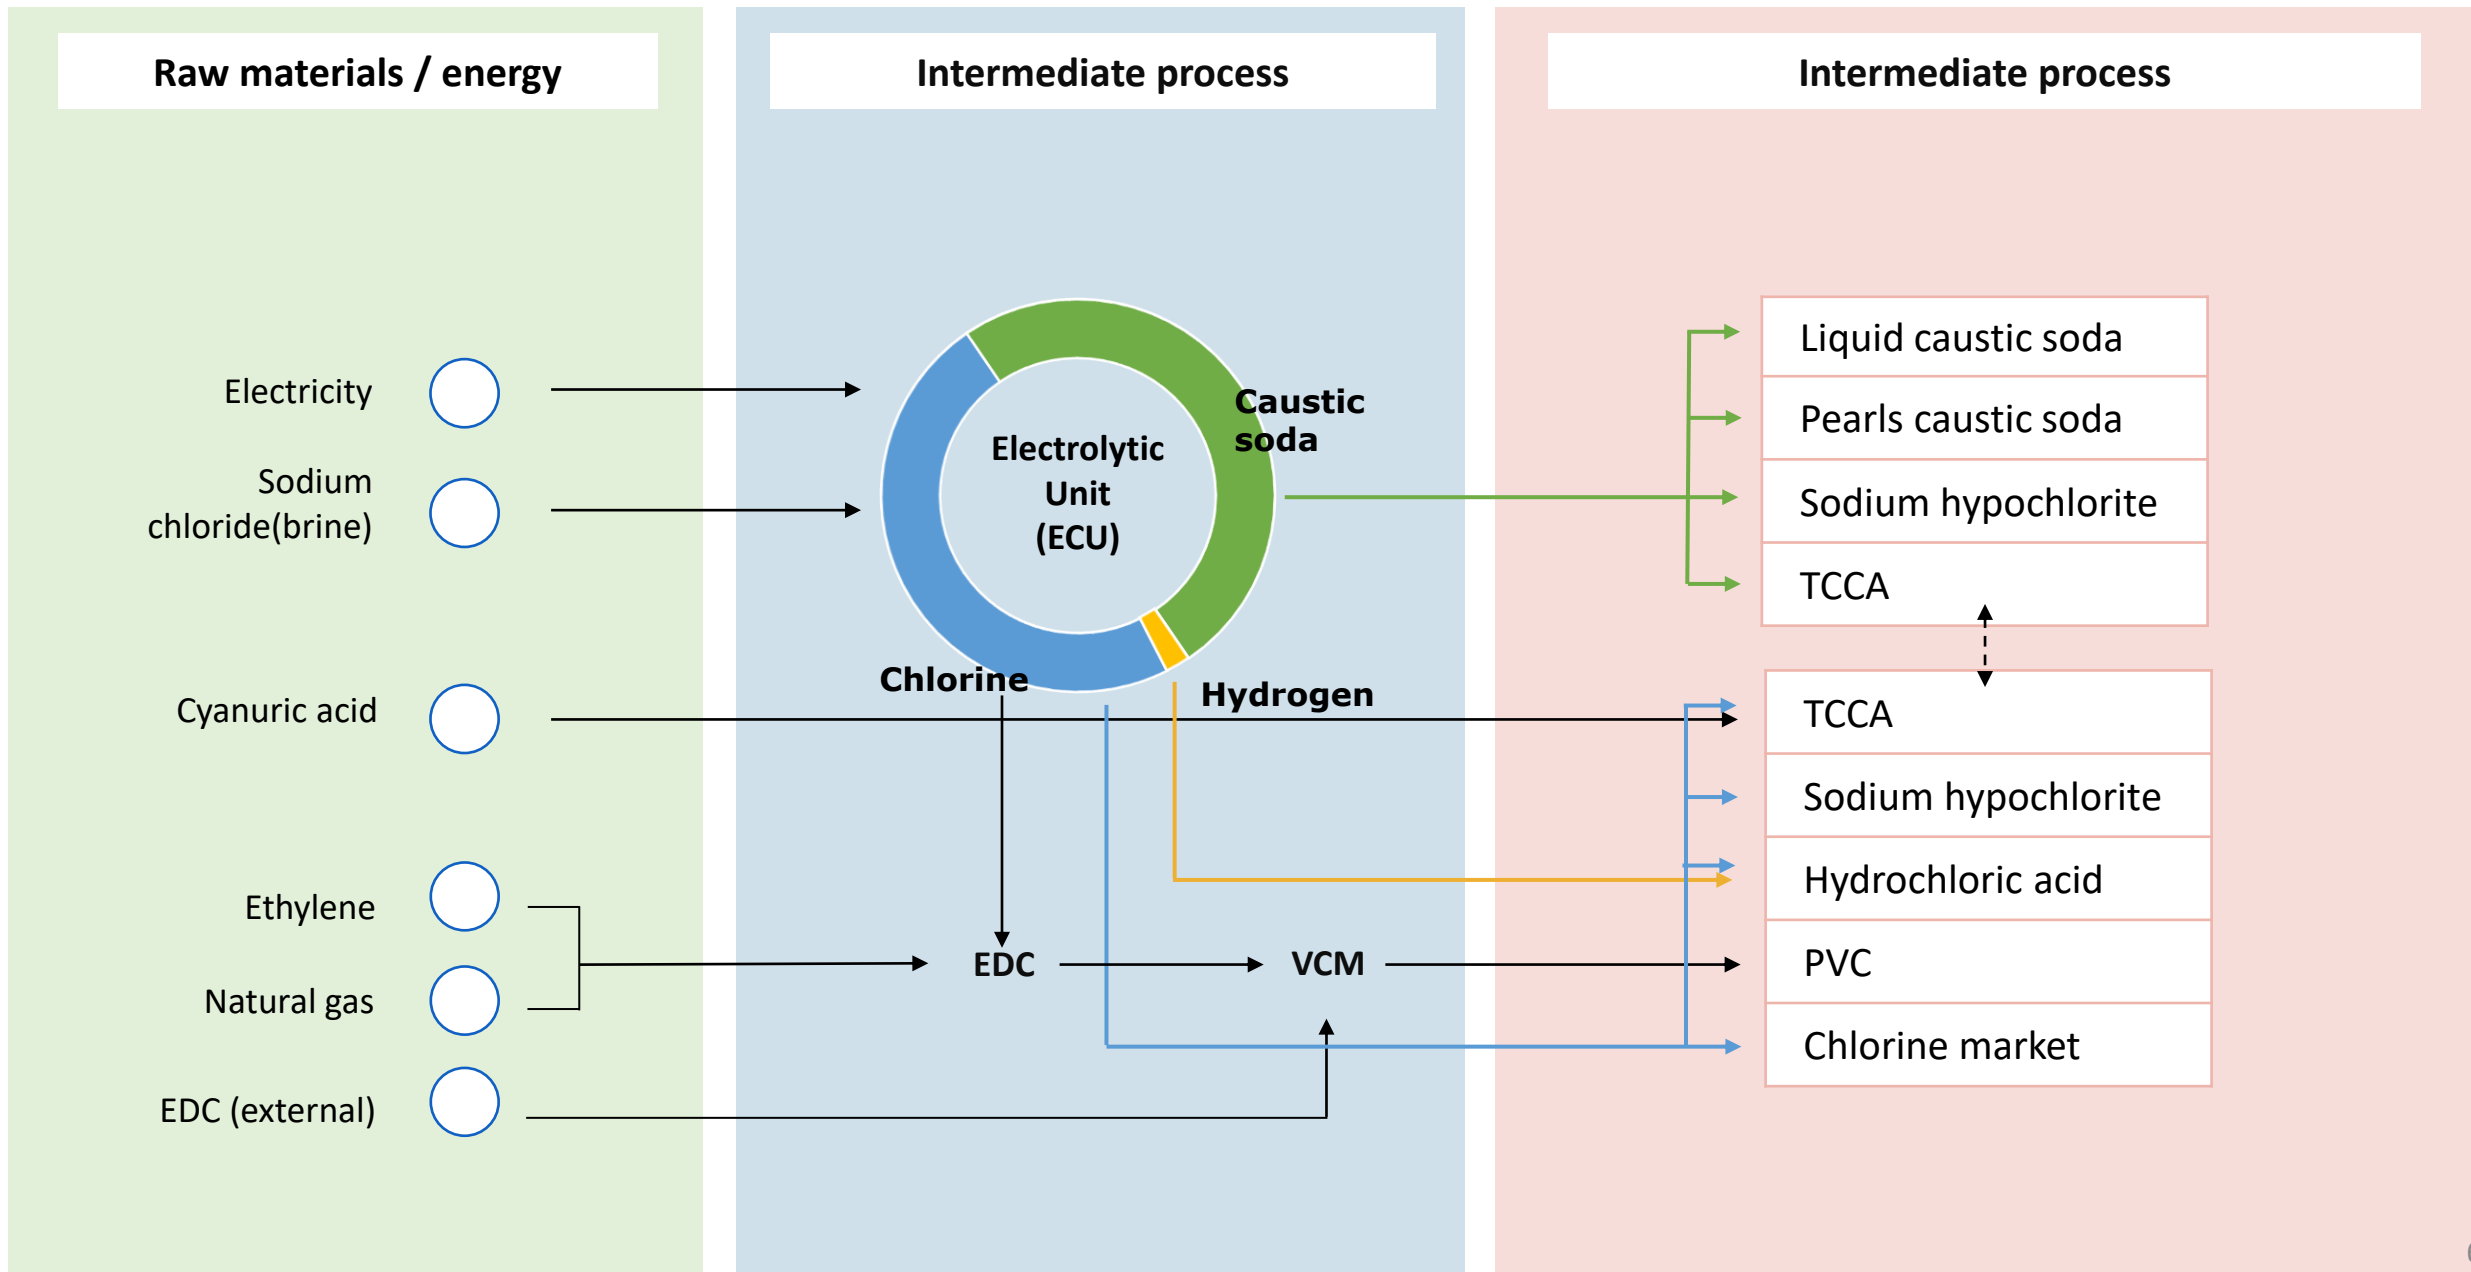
Raw materials / energy

Intermediate process

Intermediate process

Electricity

Sodium chloride(brine)

Cyanuric acid

Ethylene

Natural gas

EDC (external)

Electrolytic Unit (ECU)

Caustic soda

Chlorine

Hydrogen

EDC

VCM

| Liquid caustic soda |
|---|
| Pearls caustic soda |
| Sodium hypochlorite |
| TCCA |

| TCCA |
|---|
| Sodium hypochlorite |
| Hydrochloric acid |
| PVC |
| Chlorine market |